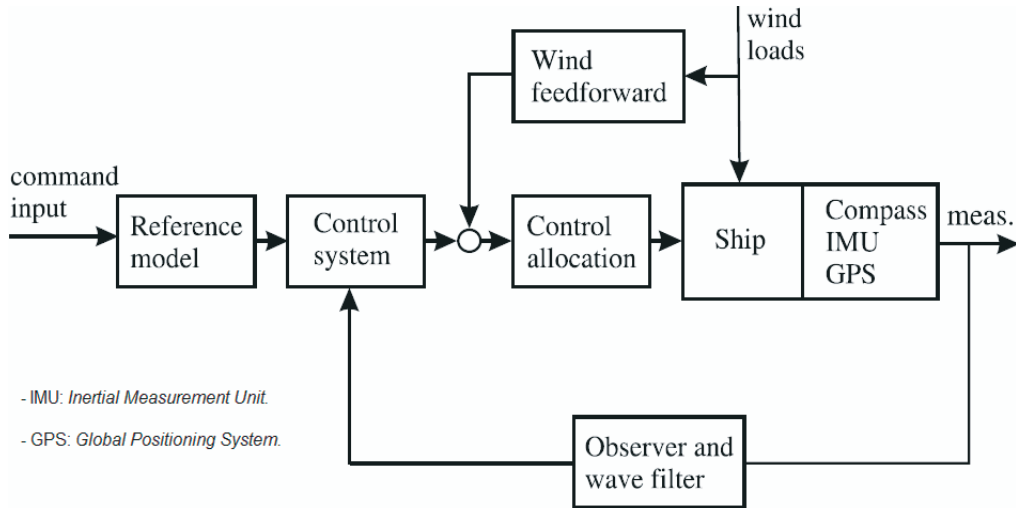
wind loads

Wind feedforward

command input

Reference model

Control system

Control allocation

Ship

Compass IMU GPS

meas.

- IMU: Inertial Measurement Unit.

- GPS: Global Positioning System.

Observer and wave filter